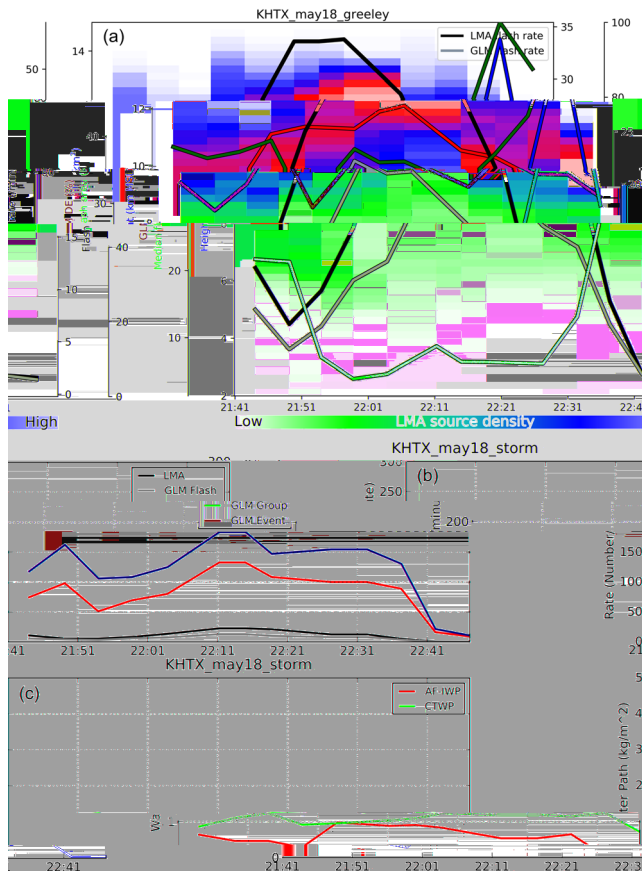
KHTX_may18_greeley

(a)

LMA flash rate
GLM flash rate

14
50
12
10
35
30
100
80

40
20
0
15
10
5
0
20
10
6
4
2

21:41
21:51
22:01
22:11
22:21
22:31
22:4

High
Low
LMA source density

KHTX_may18_storm

(b)

LMA
GLM Flash
GLM Group
GLM Event

300
250
200
150
100
50
0

Rate (Number/min)

41
21:51
22:01
22:11
22:21
22:31
22:41
21

KHTX_may18_storm

(c)

ABI IWP
CTWP

ter Path (kg/m^2)

5
4
3
2
1
0

22:41
21:41
21:51
22:01
22:11
22:21
22:3